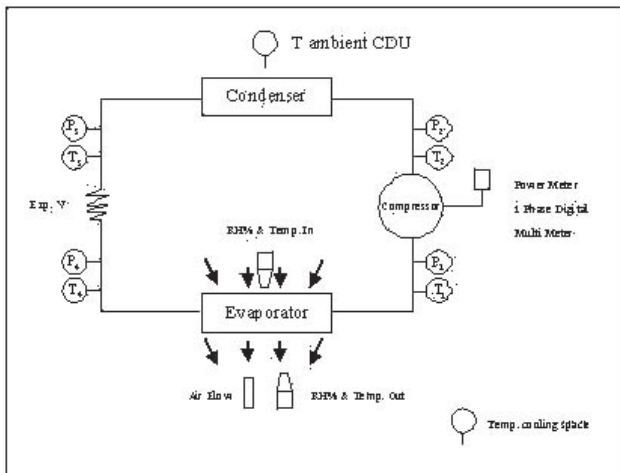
T ambient CDU

Condenser

$P_3$

$T_3$

$P_2$

$T_2$

Exp. V.

Compressor

Power Meter

1 Phase Digital

Multi Meter

RH% & Temp. In

$P_4$

$T_4$

$P_1$

$T_1$

Evaporator

Air Flow

RH% & Temp. Out

Temp. cooling space